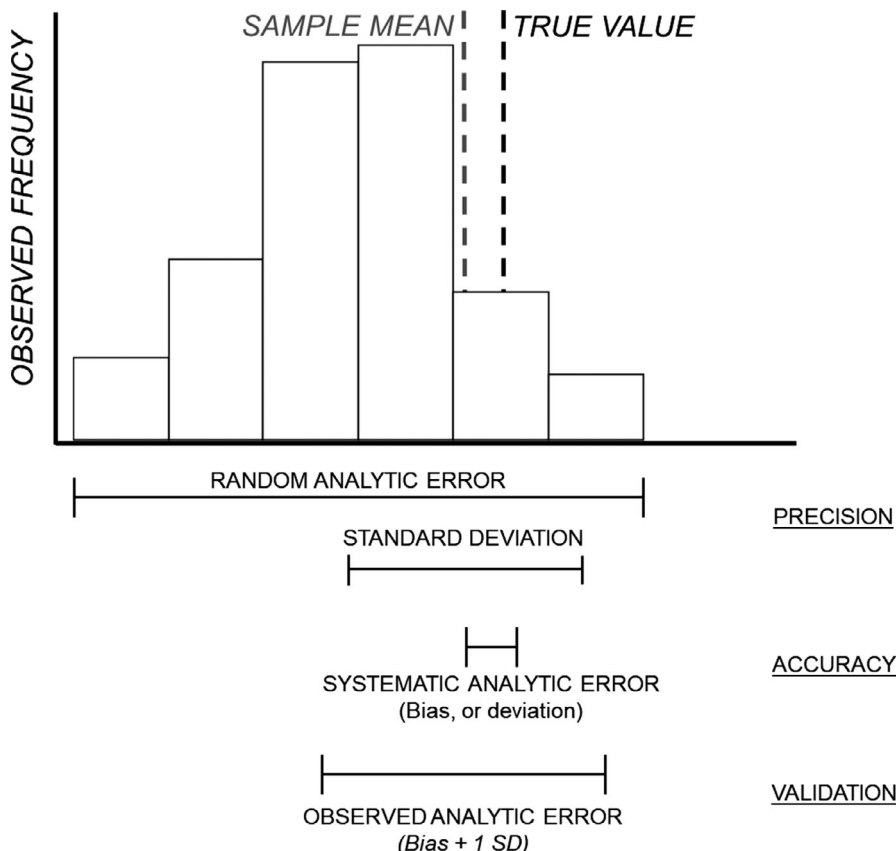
SAMPLE MEAN

TRUE VALUE

OBSERVED FREQUENCY

RANDOM ANALYTIC ERROR

PRECISION

STANDARD DEVIATION

ACCURACY

SYSTEMATIC ANALYTIC ERROR
(Bias, or deviation)

VALIDATION

OBSERVED ANALYTIC ERROR
(Bias + 1 SD)